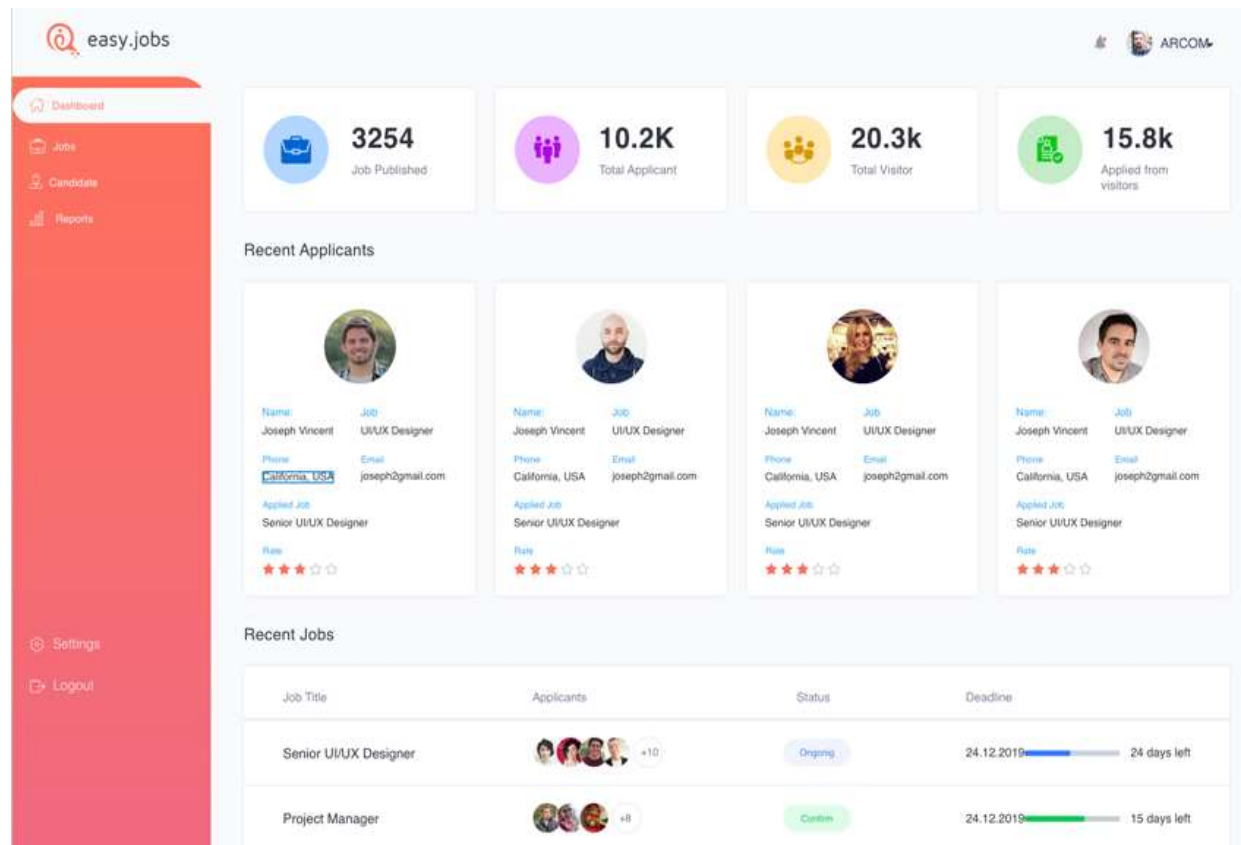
easy.jobs

ARCOM

Dashboard
Jobs
Candidate
Reports

3254
Job Published

10.2K
Total Applicant

20.3k
Total Visitor

15.8k
Applied from visitors

Recent Applicants

Name
Joseph Vincent
Job
UI/UX Designer
Phone
California, USA
Email
joseph2gmail.com
Applied Job
Senior UI/UX Designer
Rate

Name
Joseph Vincent
Job
UI/UX Designer
Phone
California, USA
Email
joseph2gmail.com
Applied Job
Senior UI/UX Designer
Rate

Name
Joseph Vincent
Job
UI/UX Designer
Phone
California, USA
Email
joseph2gmail.com
Applied Job
Senior UI/UX Designer
Rate

Name
Joseph Vincent
Job
UI/UX Designer
Phone
California, USA
Email
joseph2gmail.com
Applied Job
Senior UI/UX Designer
Rate

Settings
Logout

Recent Jobs

| Job Title | Applicants | Status | Deadline |
|---|---|---|---|
| Senior UI/UX Designer | +10 | Ongoing | 24.12.2019 24 days left |
| Project Manager | +8 | Confirm | 24.12.2019 15 days left |